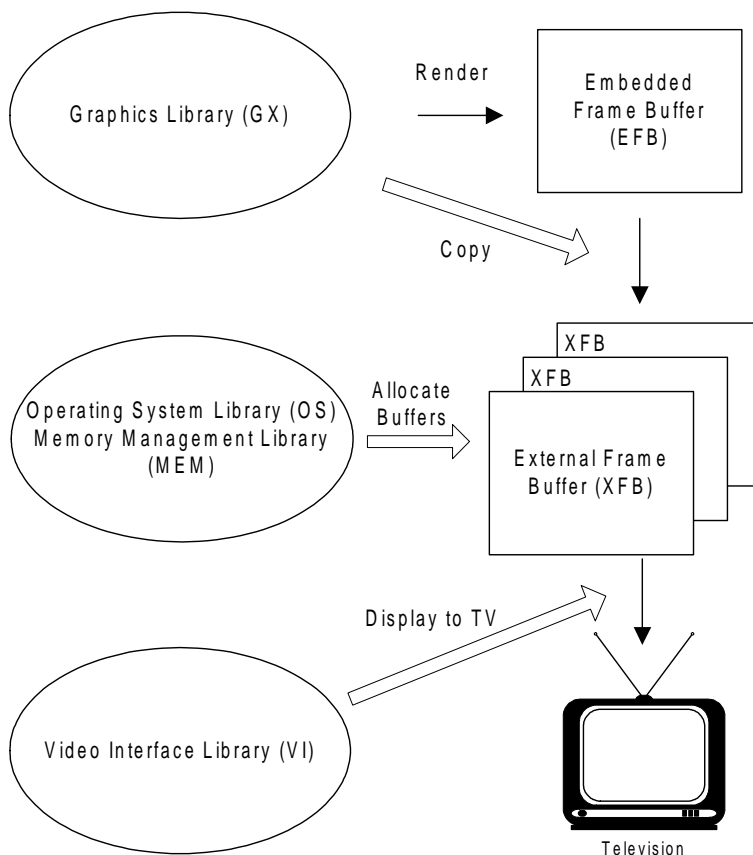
Graphics Library (GX)

Render

Embedded Frame Buffer (EFB)

Copy

XFB

XFB

Operating System Library (OS) Memory Management Library (MEM)

Allocate Buffers

External Frame Buffer (XFB)

Display to TV

Video Interface Library (VI)

Television